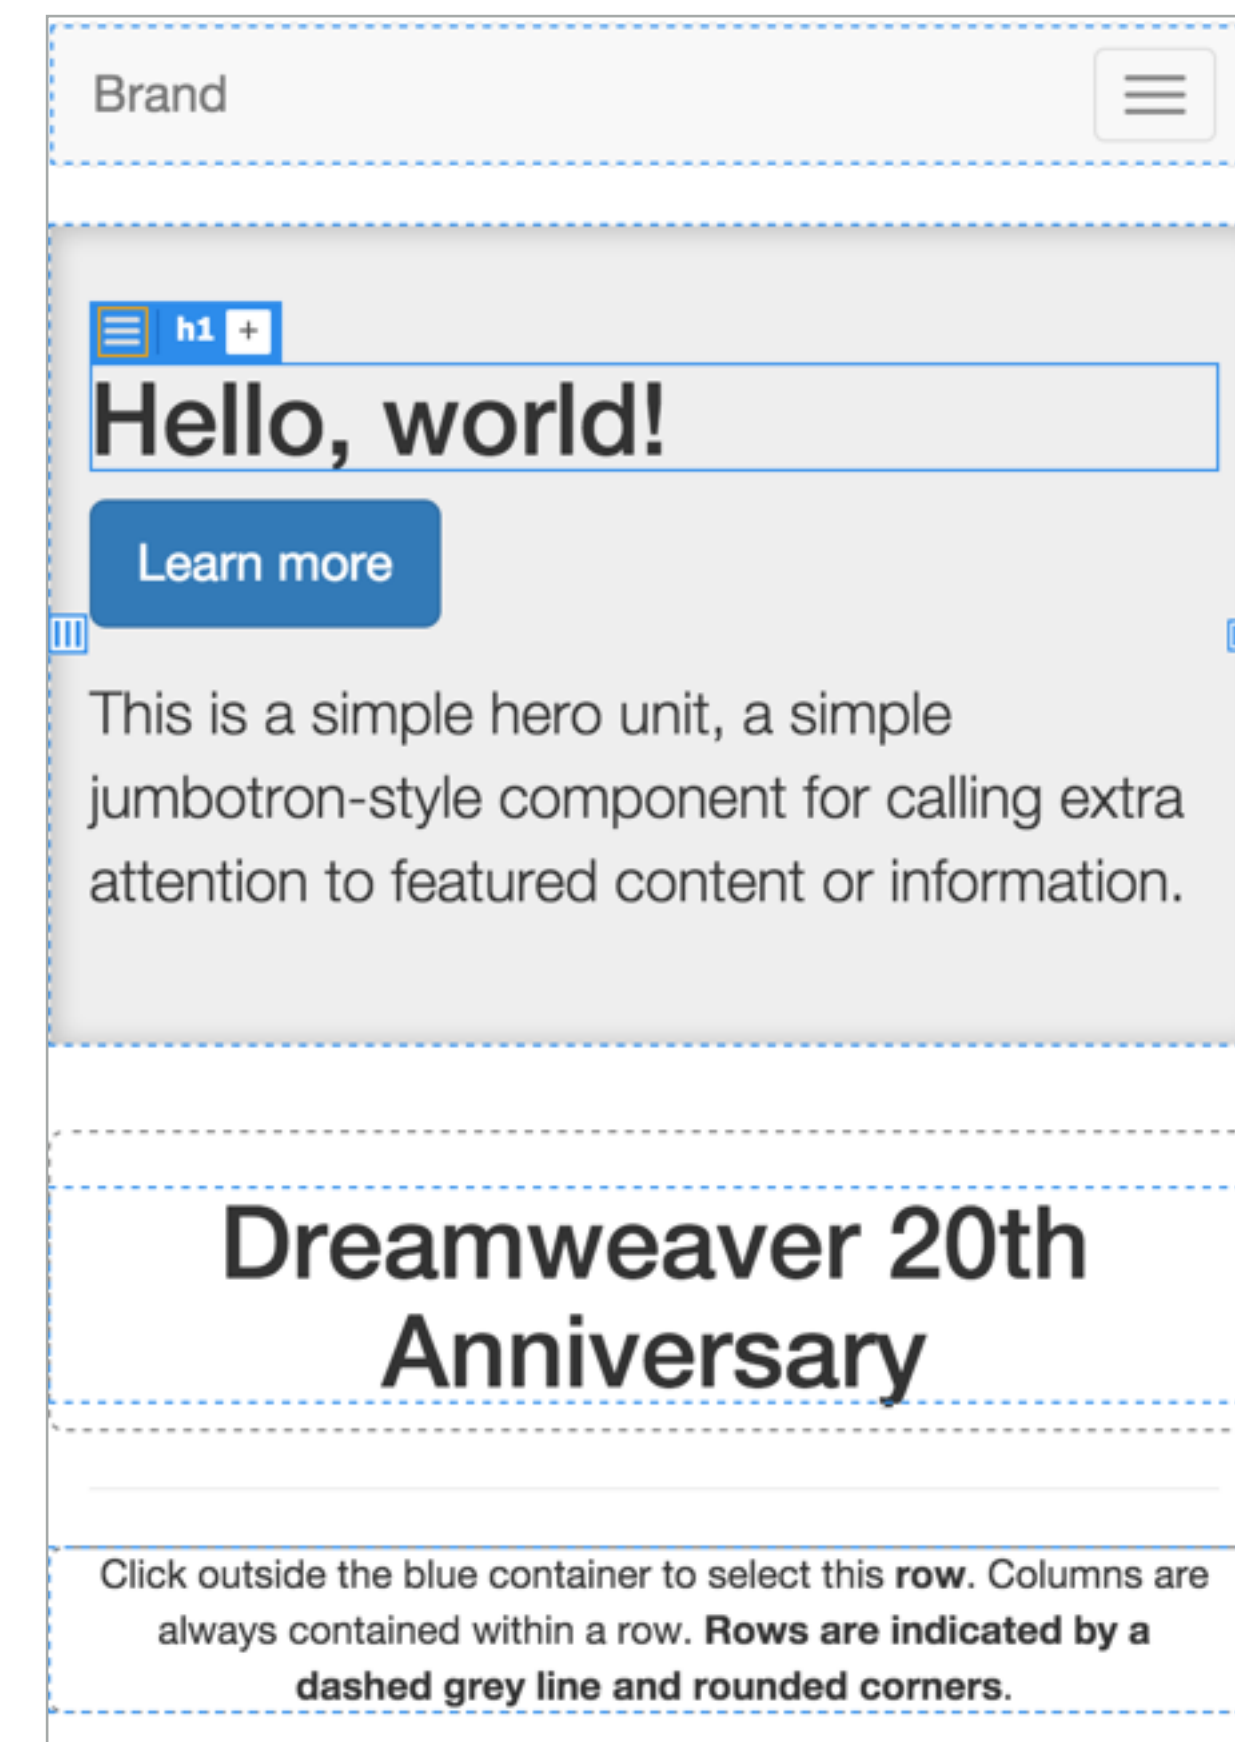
Brand

h1 +

Hello, world!

Learn more

This is a simple hero unit, a simple jumbotron-style component for calling extra attention to featured content or information.

Dreamweaver 20th Anniversary

Click outside the blue container to select this **row**. Columns are always contained within a row. **Rows are indicated by a dashed grey line and rounded corners.**